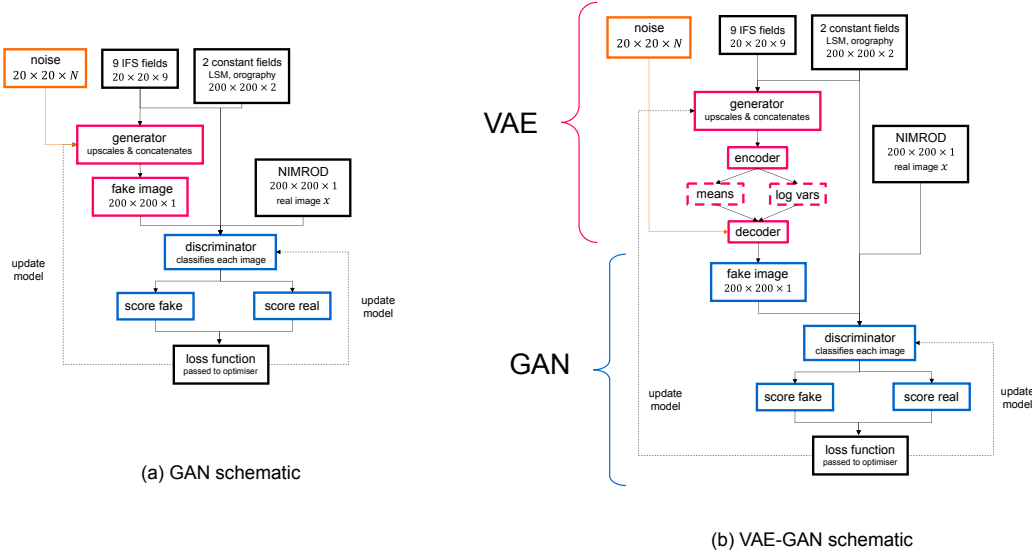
noise
$20 \times 20 \times N$

9 IFS fields
$20 \times 20 \times 9$

2 constant fields
LSM, orography
$200 \times 200 \times 2$

generator
upscales & concatenates

fake image
$200 \times 200 \times 1$

NIMROD
$200 \times 200 \times 1$
real image $x$

discriminator
classifies each image

update model

score fake

score real

update model

loss function
passed to optimiser

(a) GAN schematic

VAE

noise
$20 \times 20 \times N$

9 IFS fields
$20 \times 20 \times 9$

2 constant fields
LSM, orography
$200 \times 200 \times 2$

generator
upscales & concatenates

NIMROD
$200 \times 200 \times 1$
real image $x$

encoder

means

log vars

decoder

fake image
$200 \times 200 \times 1$

GAN

discriminator
classifies each image

update model

score fake

score real

update model

loss function
passed to optimiser

(b) VAE-GAN schematic